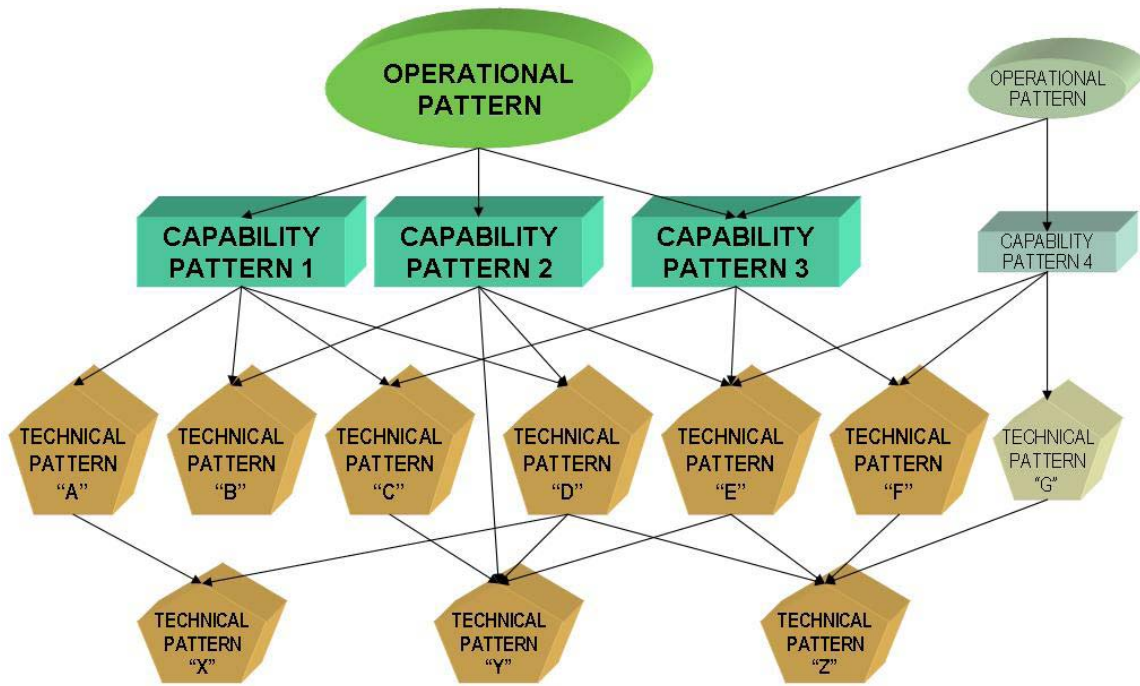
OPERATIONAL PATTERN

OPERATIONAL PATTERN

CAPABILITY PATTERN 1

CAPABILITY PATTERN 2

CAPABILITY PATTERN 3

CAPABILITY PATTERN 4

TECHNICAL PATTERN "A"

TECHNICAL PATTERN "B"

TECHNICAL PATTERN "C"

TECHNICAL PATTERN "D"

TECHNICAL PATTERN "E"

TECHNICAL PATTERN "F"

TECHNICAL PATTERN "G"

TECHNICAL PATTERN "X"

TECHNICAL PATTERN "Y"

TECHNICAL PATTERN "Z"